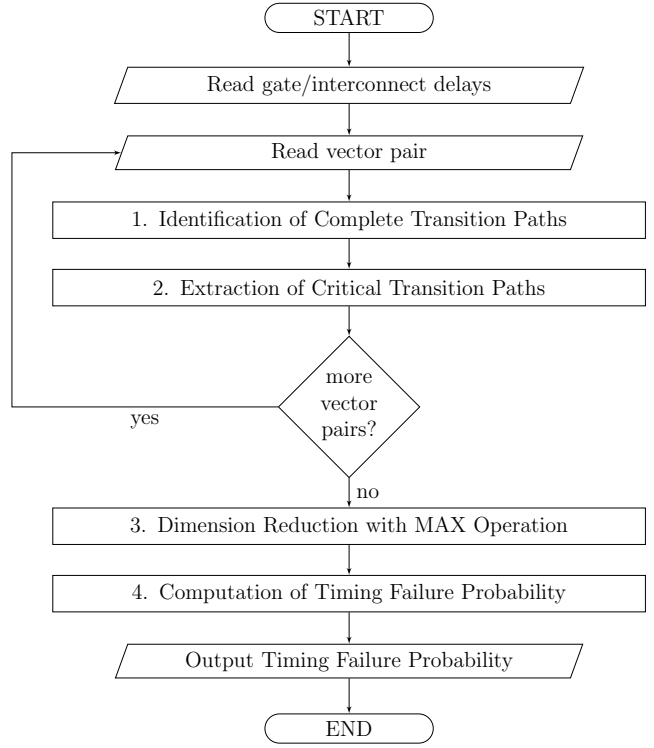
START

Read gate/interconnect delays

Read vector pair

1. Identification of Complete Transition Paths

2. Extraction of Critical Transition Paths

more vector pairs?

yes

no

3. Dimension Reduction with MAX Operation

4. Computation of Timing Failure Probability

Output Timing Failure Probability

END